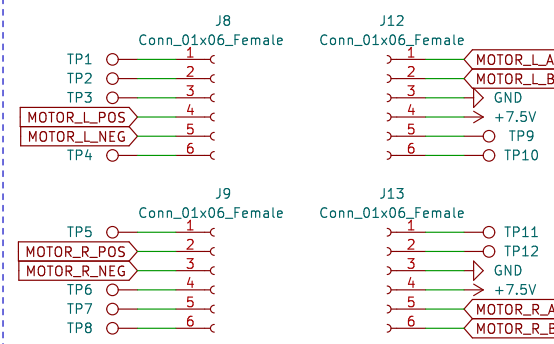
J8
Conn_01x06_Female
TP1 1
TP2 2
TP3 3
MOTOR_L_POS 4
MOTOR_L_NEG 5
TP4 6

J12
Conn_01x06_Female
1 MOTOR_L_A
2 MOTOR_L_B
3 GND
4 +7.5V
5 TP9
6 TP10

J9
Conn_01x06_Female
TP5 1
MOTOR_R_POS 2
MOTOR_R_NEG 3
TP6 4
TP7 5
TP8 6

J13
Conn_01x06_Female
1 TP11
2 TP12
3 GND
4 +7.5V
5 MOTOR_R_A
6 MOTOR_R_B